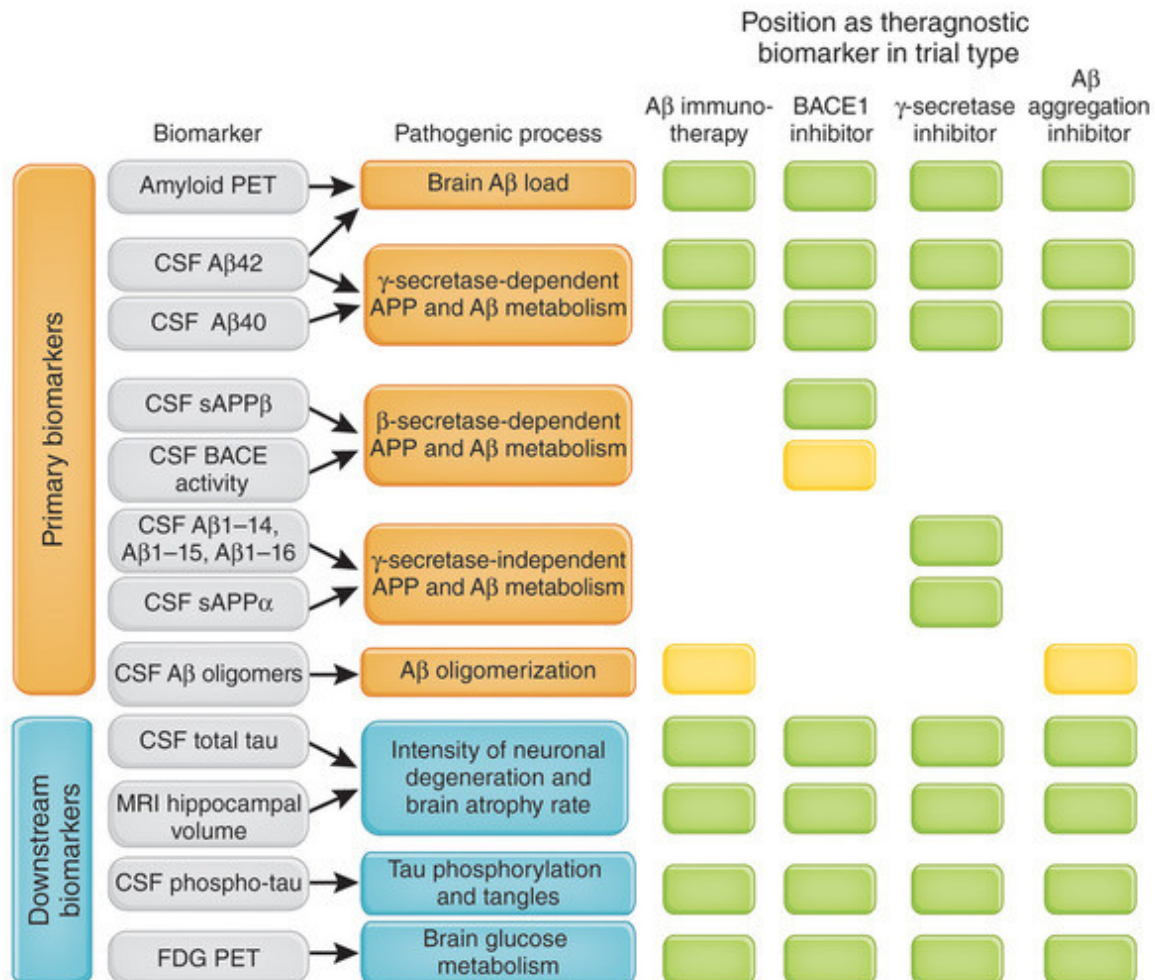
Position as theragnostic biomarker in trial type

Biomarker

Pathogenic process

Aβ immunotherapy

BACE1 inhibitor

γ-secretase inhibitor

Aβ aggregation inhibitor

Primary biomarkers

Amyloid PET

Brain Aβ load

CSF Aβ42

CSF Aβ40

γ-secretase-dependent APP and Aβ metabolism

CSF sAPPβ

CSF BACE activity

β-secretase-dependent APP and Aβ metabolism

CSF Aβ1–14, Aβ1–15, Aβ1–16

CSF sAPPα

γ-secretase-independent APP and Aβ metabolism

CSF Aβ oligomers

Aβ oligomerization

Downstream biomarkers

CSF total tau

MRI hippocampal volume

Intensity of neuronal degeneration and brain atrophy rate

CSF phospho-tau

Tau phosphorylation and tangles

FDG PET

Brain glucose metabolism